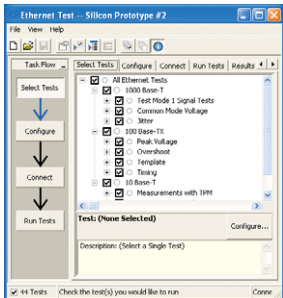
Ethernet Test -- Silicon Prototype #2

File View Help

Task Flow

Select Tests

Configure

Connect

Run Tests

Select Tests | Configure | Connect | Run Tests | Results

All Ethernet Tests
1000 Base-T
Test Mode 1 Signal Tests
Common Mode Voltage
Jitter
100 Base-TX
Peak Voltage
Overshoot
Template
Timing
10 Base-T
Measurements with TPM

Test: (None Selected)

Configure...

Description: (Select a Single Test)

44 Tests | Check the test(s) you would like to run | Conne